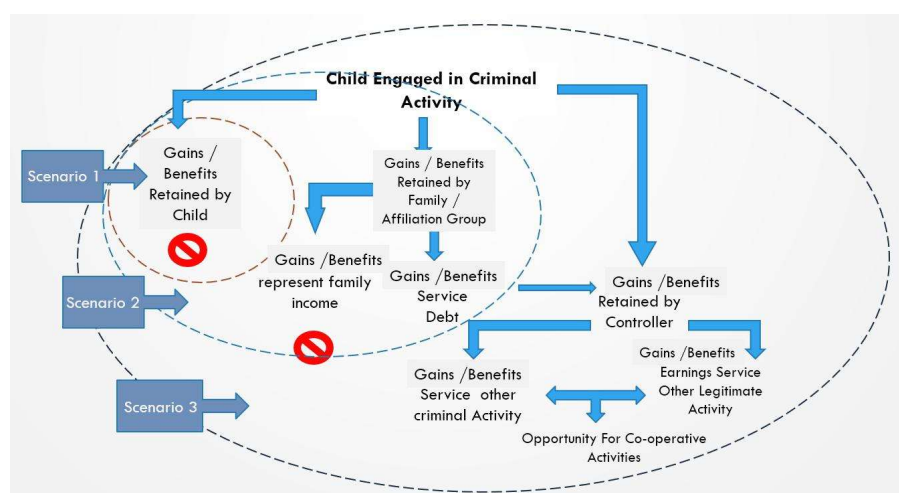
Child Engaged in Criminal Activity

Scenario 1

Gains / Benefits Retained by Child

Gains / Benefits Retained by Family / Affiliation Group

Gains /Benefits represent family income

Gains /Benefits Service Debt

Scenario 2

Gains /Benefits Retained by Controller

Gains /Benefits Earnings Service Other Legitimate Activity

Scenario 3

Gains /Benefits Service other criminal Activity

Opportunity For Co-operative Activities